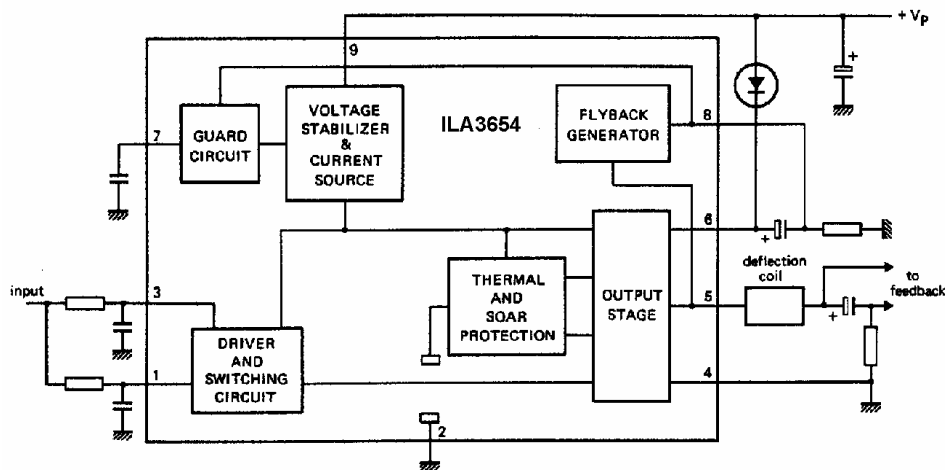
$+V_P$

9

+

GUARD CIRCUIT

VOLTAGE STABILIZER & CURRENT SOURCE

ILA3654

FLYBACK GENERATOR

8

7

6

+

THERMAL AND SOAR PROTECTION

OUTPUT STAGE

deflection coil

to feedback

input

3

5

+

DRIVER AND SWITCHING CIRCUIT

1

4

2